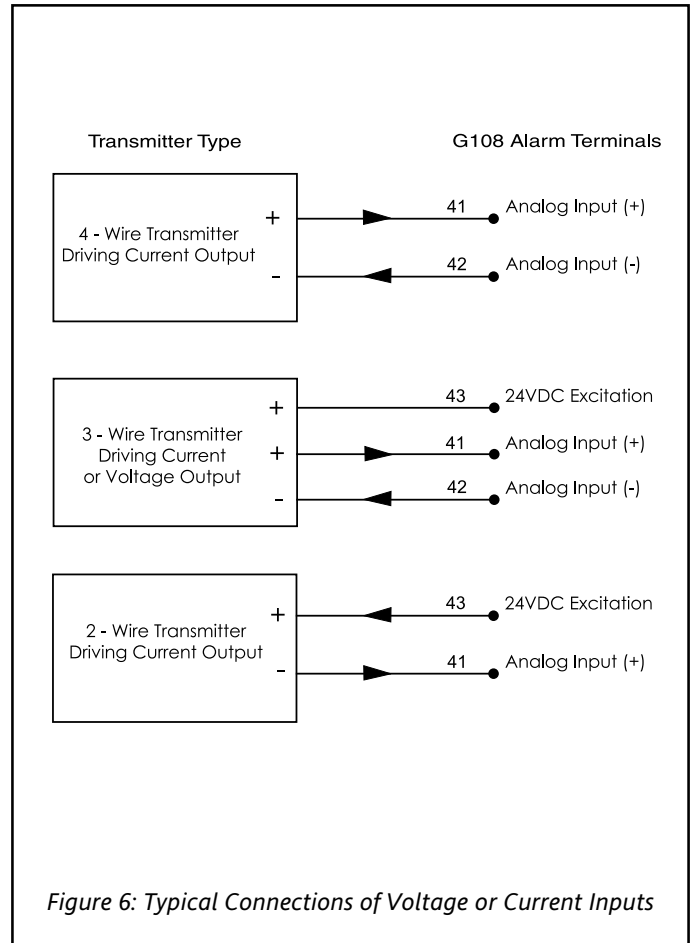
Transmitter Type

G108 Alarm Terminals

4 - Wire Transmitter Driving Current Output

+

-

41 Analog Input (+)

42 Analog Input (-)

3 - Wire Transmitter Driving Current or Voltage Output

+

+

-

43 24VDC Excitation

41 Analog Input (+)

42 Analog Input (-)

2 - Wire Transmitter Driving Current Output

+

-

43 24VDC Excitation

41 Analog Input (+)

Figure 6: Typical Connections of Voltage or Current Inputs